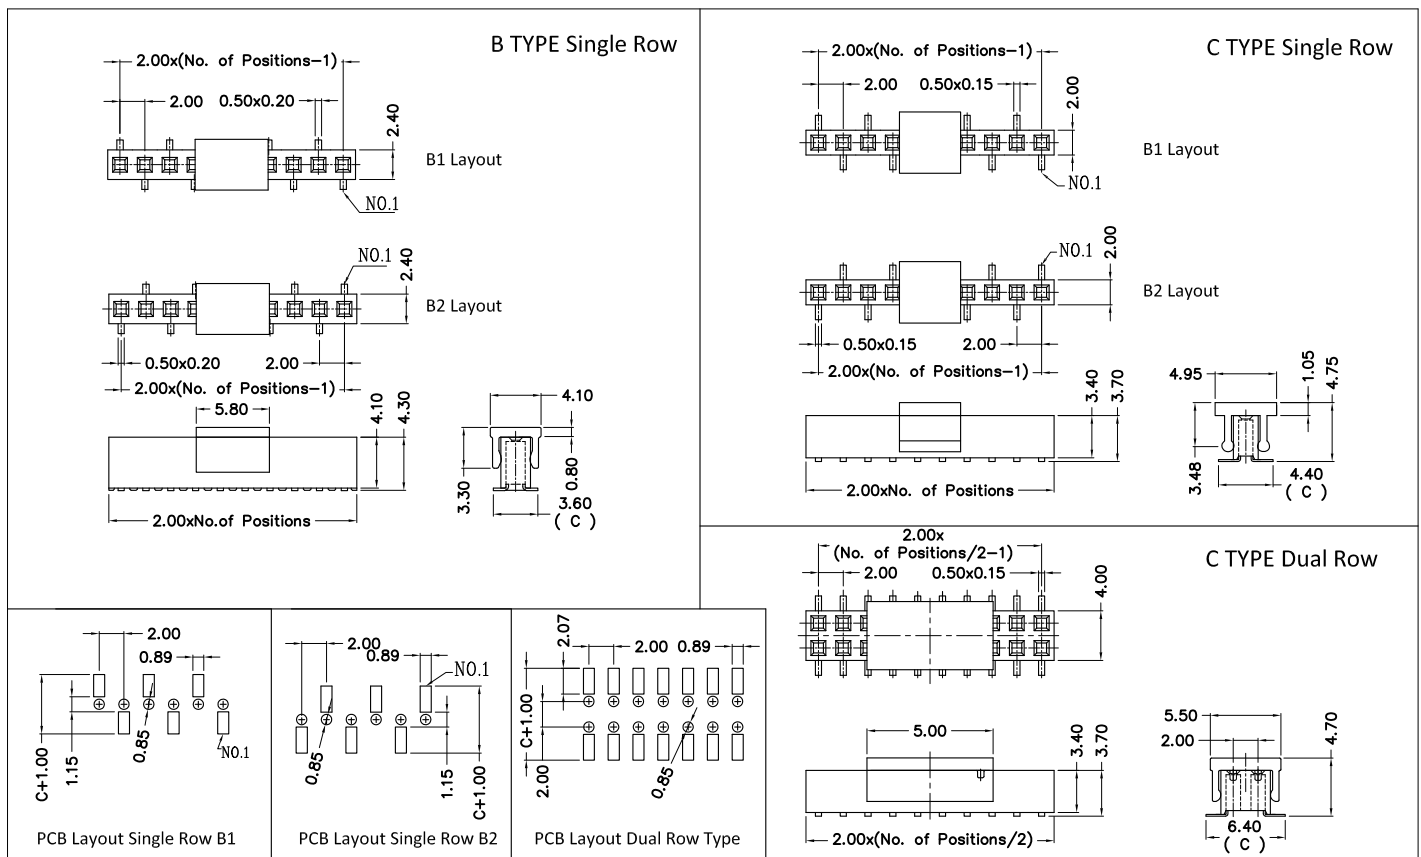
B TYPE Single Row

2.00x(No. of Positions−1)
2.00
0.50x0.20
2.40
B1 Layout
NO.1

NO.1
2.40
B2 Layout
0.50x0.20
2.00
2.00x(No. of Positions−1)

5.80
4.10
4.30
2.00xNo.of Positions

4.10
3.30
0.80
3.60
( C )

C TYPE Single Row

2.00x(No. of Positions−1)
2.00
0.50x0.15
2.00
B1 Layout
NO.1

NO.1
2.00
B2 Layout
0.50x0.15
2.00
2.00x(No. of Positions−1)

3.40
3.70
2.00xNo. of Positions

4.95
1.05
4.75
3.48
4.40
( C )

C TYPE Dual Row

2.00x
(No. of Positions/2−1)
2.00
0.50x0.15
4.00

5.00
3.40
3.70
2.00x(No. of Positions/2)

5.50
2.00
4.70
6.40
( C )

2.00
0.89
C+1.00
1.15
0.85
NO.1
PCB Layout Single Row B1

2.00
0.89
NO.1
0.85
1.15
C+1.00
PCB Layout Single Row B2

2.07
2.00
0.89
C+1.00
2.00
0.85
PCB Layout Dual Row Type